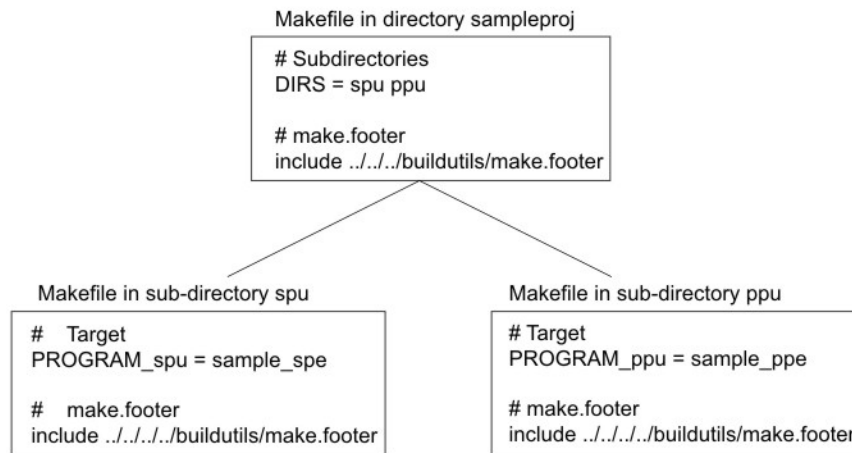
Makefile in directory sampleproj

# Subdirectories
DIRS = spu ppu

# make.footer
include ../../../buildutils/make.footer

Makefile in sub-directory spu

# Target
PROGRAM_spu = sample_spe

# make.footer
include ../../../../buildutils/make.footer

Makefile in sub-directory ppu

# Target
PROGRAM_ppu = sample_ppe

# make.footer
include ../../../../buildutils/make.footer